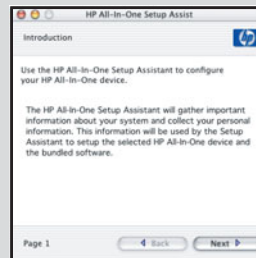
HP All-In-One Setup Assist

Introduction

Use the HP All-In-One Setup Assistant to configure your HP All-In-One device.

The HP All-In-One Setup Assistant will gather important information about your system and collect your personal information. This information will be used by the Setup Assistant to setup the selected HP All-In-One device and the bundled software.

Page 1

Back

Next